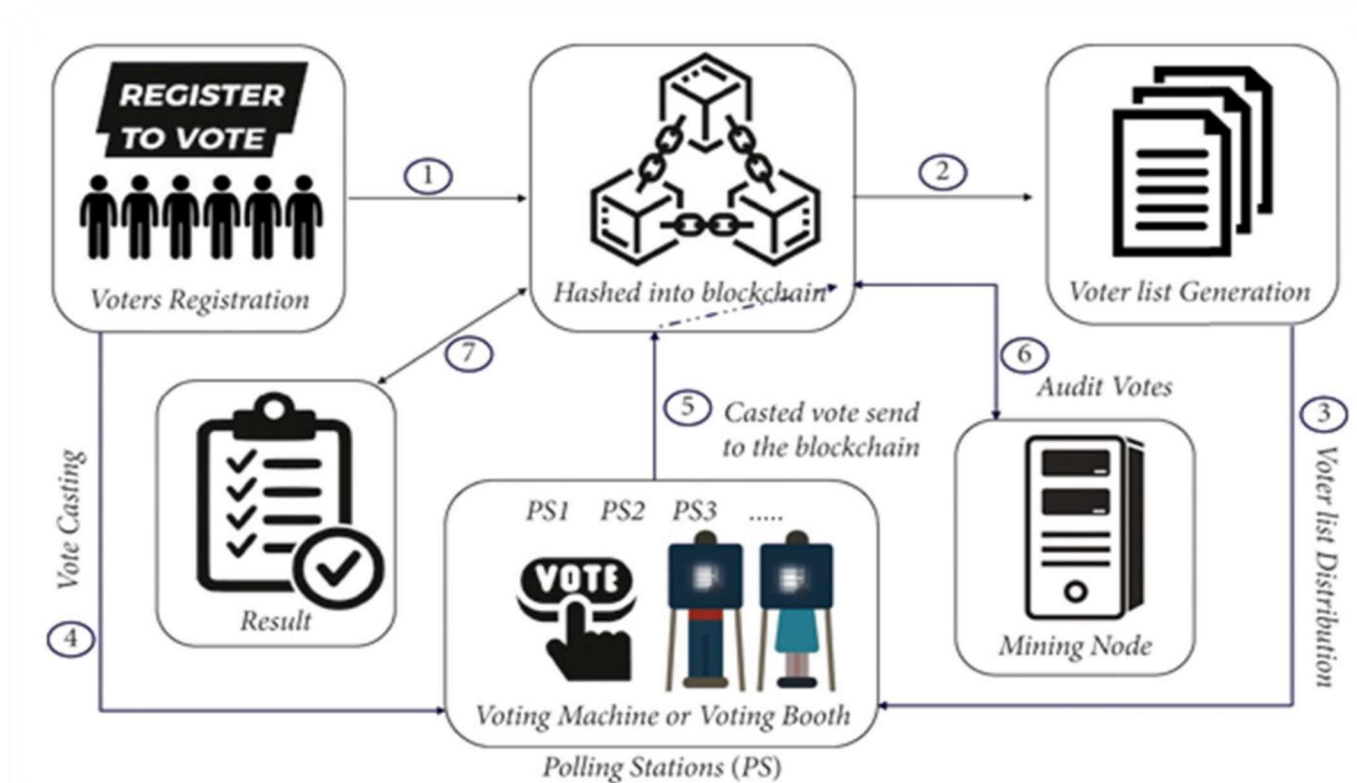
REGISTER TO VOTE

Voters Registration

1

Hashed into blockchain

2

Voter list Generation

7

6

Audit Votes

3

Voter list Distribution

Result

5 Casted vote send to the blockchain

Vote Casting

4

PS1 PS2 PS3 .....

VOTE

Mining Node

Voting Machine or Voting Booth

Polling Stations (PS)